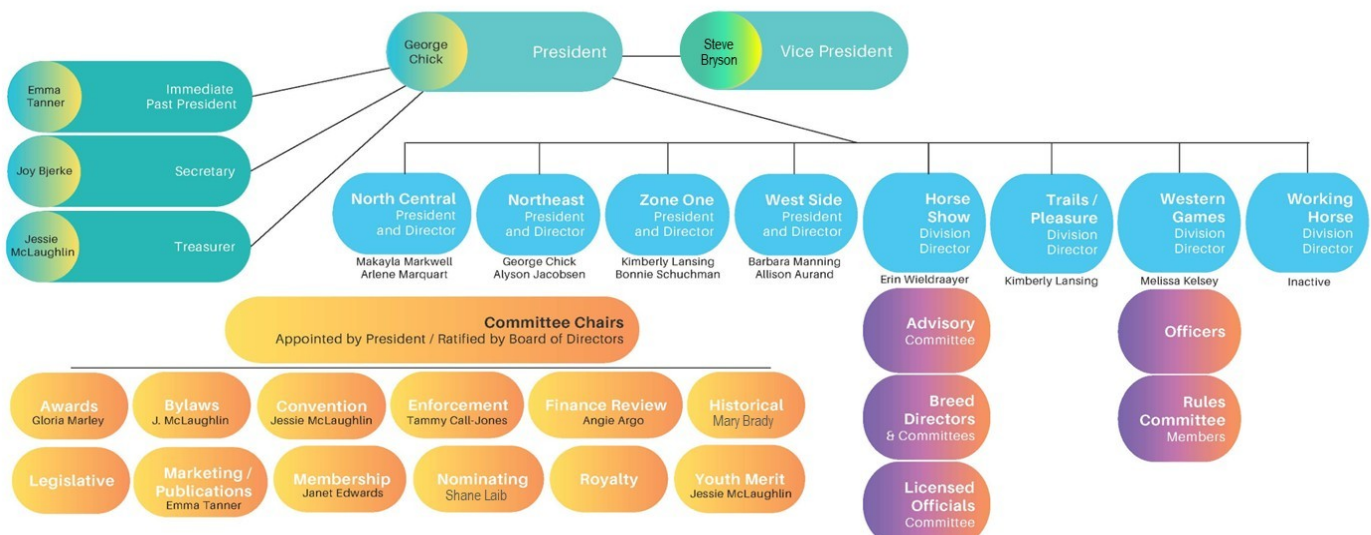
George Chick President

Steve Bryson Vice President

Emma Tanner Immediate Past President

Joy Bjerke Secretary

Jessie McLaughlin Treasurer

North Central President and Director
Makayla Markwell
Arlene Marquart

Northeast President and Director
George Chick
Alyson Jacobsen

Zone One President and Director
Kimberly Lansing
Bonnie Schuchman

West Side President and Director
Barbara Manning
Allison Aurand

Horse Show Division Director
Erin Wieldraayer

Trails / Pleasure Division Director
Kimberly Lansing

Western Games Division Director
Melissa Kelsey

Working Horse Division Director
Inactive

Advisory Committee

Breed Directors & Committees

Licensed Officials Committee

Officers

Rules Committee Members

Committee Chairs
Appointed by President / Ratified by Board of Directors

Awards
Gloria Marley

Bylaws
J. McLaughlin

Convention
Jessie McLaughlin

Enforcement
Tammy Call-Jones

Finance Review
Angie Argo

Historical
Mary Brady

Legislative

Marketing / Publications
Emma Tanner

Membership
Janet Edwards

Nominating
Shane Laib

Royalty

Youth Merit
Jessie McLaughlin